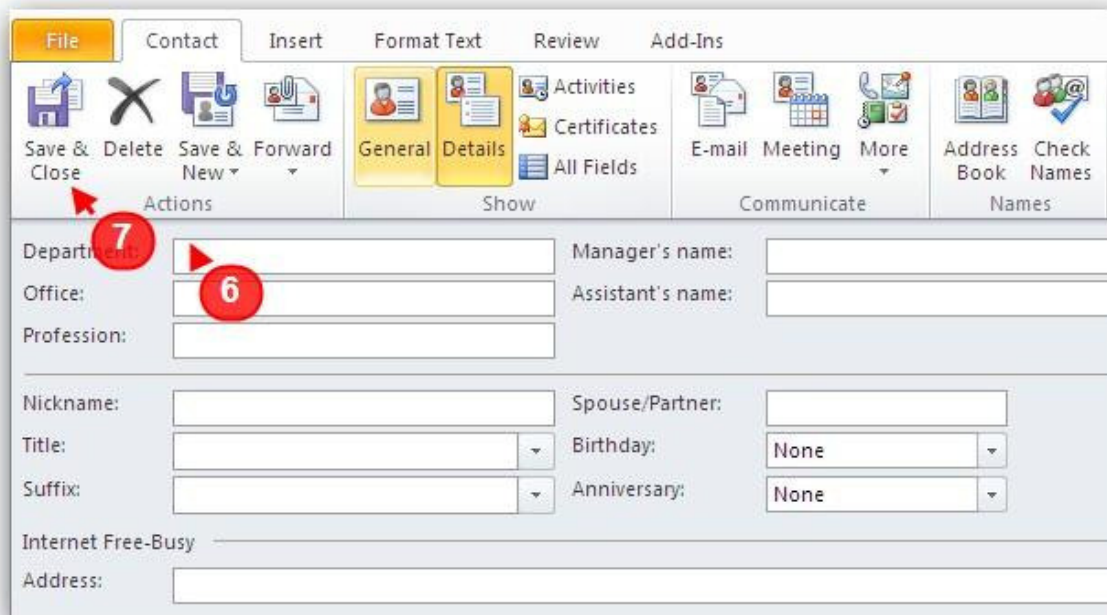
File Contact Insert Format Text Review Add-Ins

Save & Close
Delete
Save & New
Forward
Actions

General
Details
Activities
Certificates
All Fields
Show

E-mail
Meeting
More
Communicate

Address Book
Check Names
Names

7
Department:
6
Office:
Profession:
Manager's name:
Assistant's name:

Nickname:
Title:
Suffix:
Spouse/Partner:
Birthday: None
Anniversary: None

Internet Free-Busy
Address: